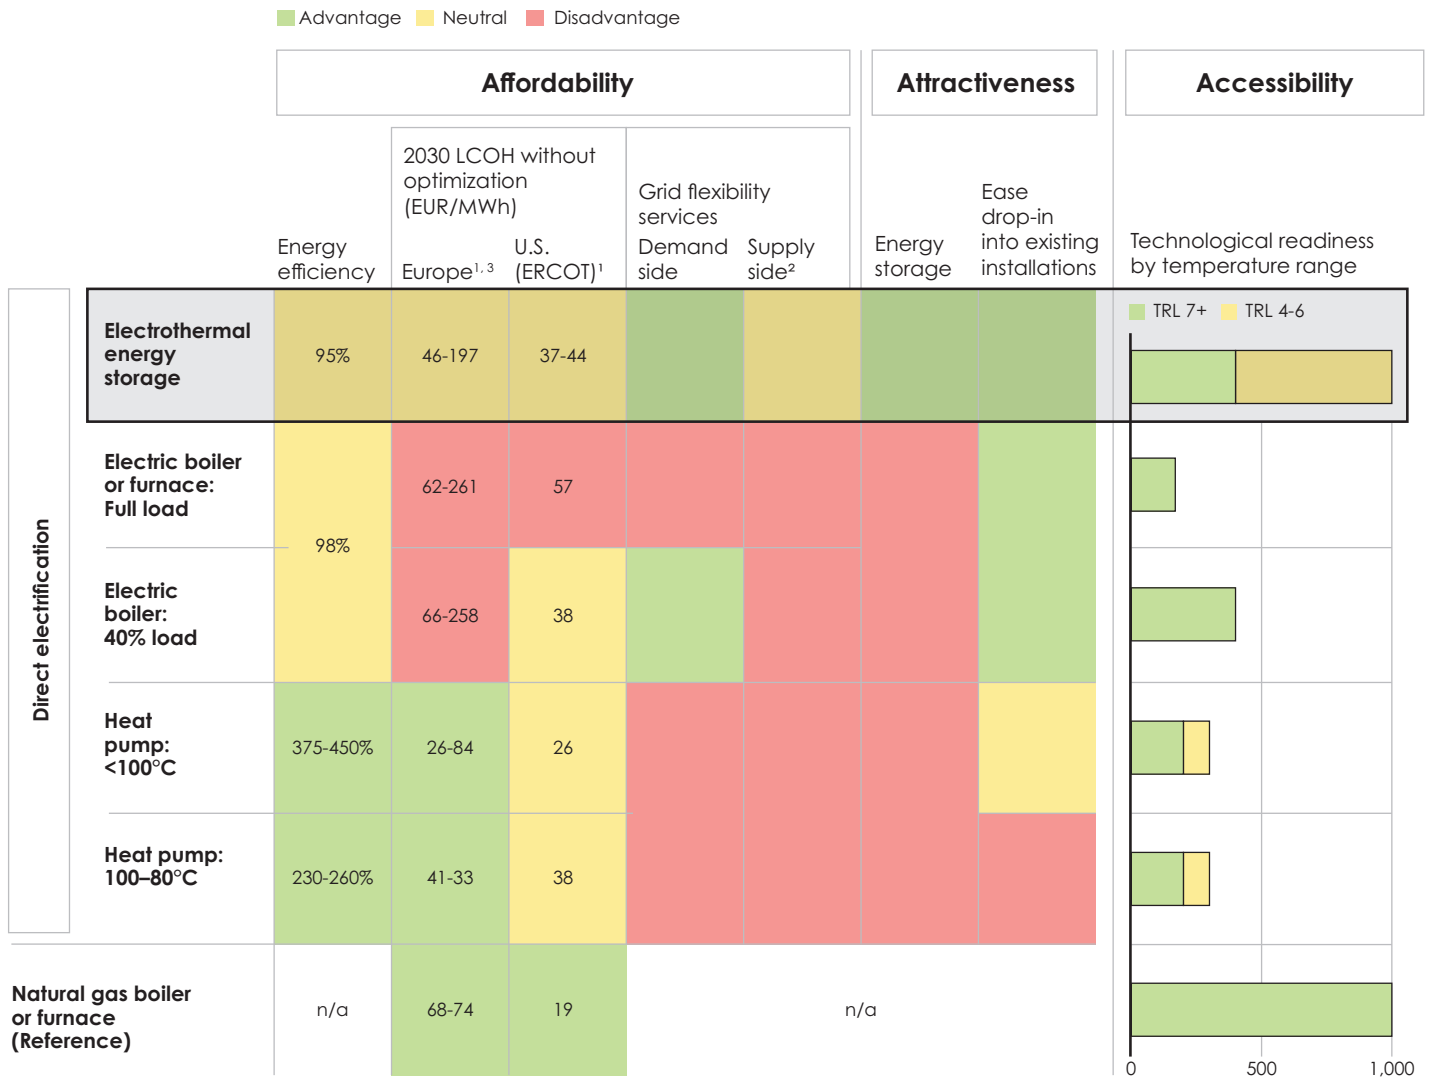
Advantage Neutral Disadvantage

| | | Affordability | | | | Attractiveness | | Accessibility |
|---|---|---|---|---|---|---|---|---|
| | Energy efficiency | 2030 LCOH without optimization (EUR/MWh) Europe$^{1,3}$ | U.S. (ERCOT)$^{1}$ | Grid flexibility services Demand side | Supply side$^{2}$ | Energy storage | Ease drop-in into existing installations | Technological readiness by temperature range |
| Electrothermal energy storage | 95% | 46-197 | 37-44 | | | | | TRL 7+ TRL 4-6 |
| Direct electrification: Electric boiler or furnace: Full load | 98% | 62-261 | 57 | | | | | |
| Electric boiler: 40% load | 98% | 66-258 | 38 | | | | | |
| Heat pump: <100°C | 375-450% | 26-84 | 26 | | | | | |
| Heat pump: 100–80°C | 230-260% | 41-33 | 38 | | | | | |
| Natural gas boiler or furnace (Reference) | n/a | 68-74 | 19 | n/a | | | | |

0 500 1,000